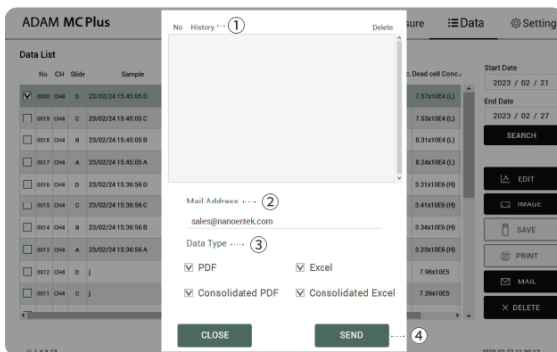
ADAM MC Plus

sure Data Setting

Data List

No CH Slide Sample Dead cell Conc.

0020 CH4 D 23/02/24 15:45:05 D 7.57x10E4 (L)
0019 CH4 C 23/02/24 15:45:05 C 7.53x10E4 (L)
0018 CH4 B 23/02/24 15:45:05 B 8.31x10E4 (L)
0017 CH4 A 23/02/24 15:45:05 A 8.24x10E4 (L)
0016 CH4 D 23/02/24 15:36:56 D 3.31x10E5 (H)
0015 CH4 C 23/02/24 15:36:56 C 3.41x10E5 (H)
0014 CH4 B 23/02/24 15:36:56 B 3.34x10E5 (H)
0013 CH4 A 23/02/24 15:36:56 A 3.23x10E5 (H)
0012 CH4 D j 7.96x10E5
0011 CH4 C j 7.26x10E5

Start Date
2023 / 02 / 21
End Date
2023 / 02 / 27
SEARCH

EDIT
IMAGE
SAVE
PRINT
MAIL
DELETE

No History ① Delete

Mail Address ②
sales@nanoentek.com

Data Type ③

PDF
Excel
Consolidated PDF
Consolidated Excel

CLOSE
SEND ④

V 1.4.2.13